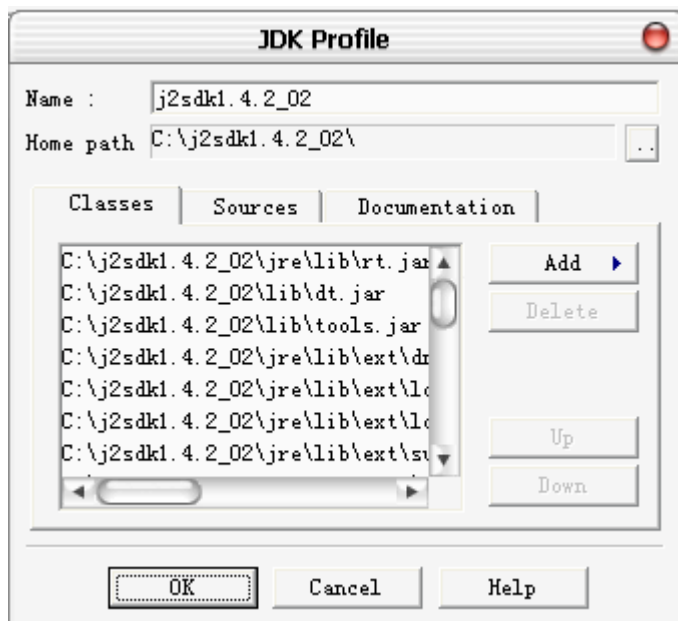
JDK Profile

Name : j2sdk1.4.2_02

Home path C:\j2sdk1.4.2_02\ ..

Classes | Sources | Documentation

C:\j2sdk1.4.2_02\jre\lib\rt.jar
C:\j2sdk1.4.2_02\lib\dt.jar
C:\j2sdk1.4.2_02\lib\tools.jar
C:\j2sdk1.4.2_02\jre\lib\ext\dn
C:\j2sdk1.4.2_02\jre\lib\ext\lo
C:\j2sdk1.4.2_02\jre\lib\ext\lo
C:\j2sdk1.4.2_02\jre\lib\ext\su

Add
Delete
Up
Down

OK Cancel Help